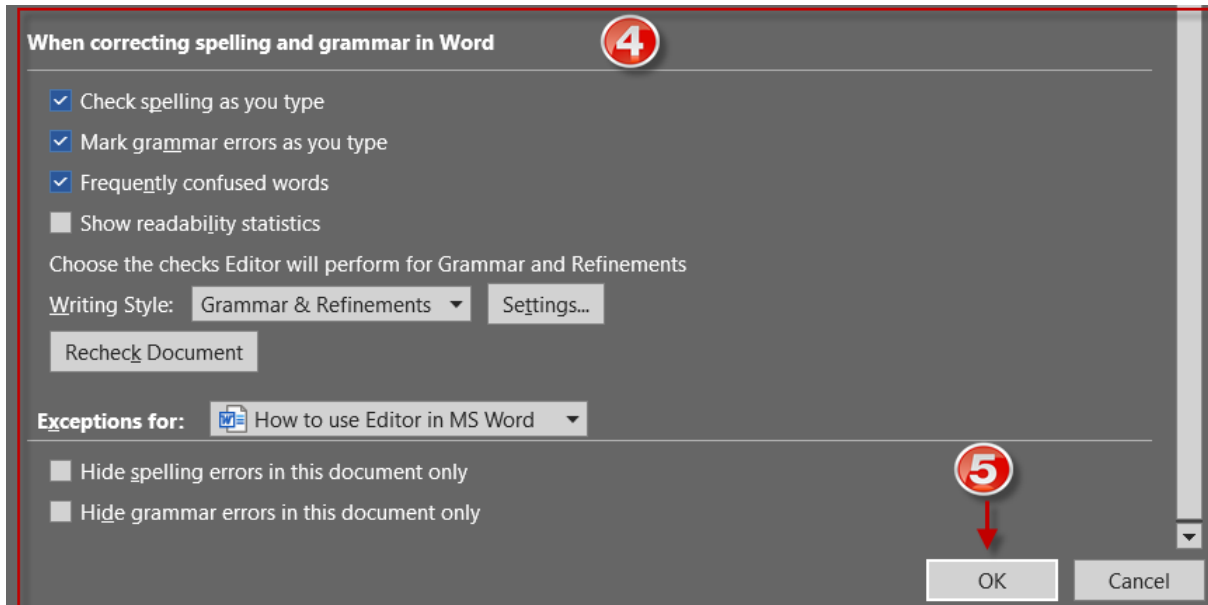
When correcting spelling and grammar in Word

4

Check spelling as you type

Mark grammar errors as you type

Frequently confused words

Show readability statistics

Choose the checks Editor will perform for Grammar and Refinements

Writing Style: Grammar & Refinements Settings...

Recheck Document

Exceptions for: How to use Editor in MS Word

Hide spelling errors in this document only

Hide grammar errors in this document only

5

OK Cancel